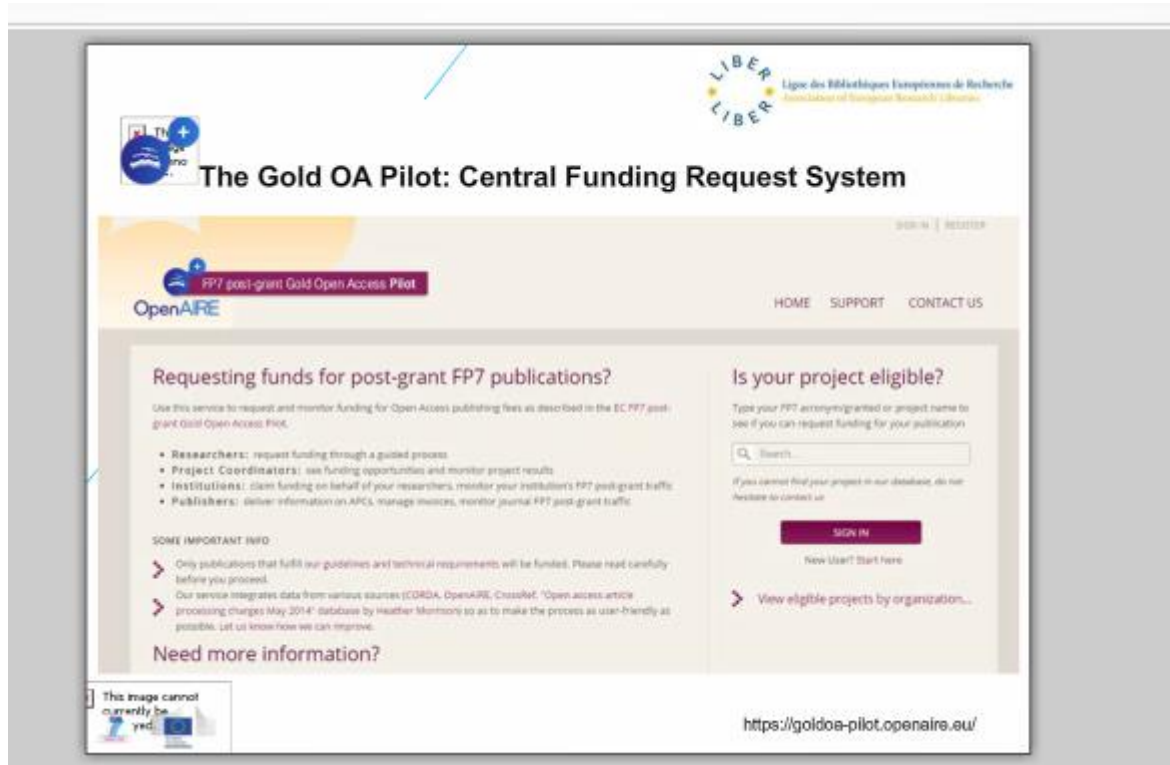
LIBER LIBER
Ligue des Bibliothèques Européennes de Recherche
Association of European Research Libraries

The Gold OA Pilot: Central Funding Request System

SIGN IN | REGISTER

FP7 post-grant Gold Open Access Pilot
OpenAIRE

HOME SUPPORT CONTACT US

Requesting funds for post-grant FP7 publications?

Use this service to request and monitor funding for Open Access publishing fees as described in the EC FP7 post-grant Gold Open Access Pilot.

• Researchers: request funding through a guided process
• Project Coordinators: see funding opportunities and monitor project results
• Institutions: claim funding on behalf of your researchers, monitor your institution's FP7 post-grant traffic
• Publishers: deliver information on APCs, manage invoices, monitor journal FP7 post-grant traffic

SOME IMPORTANT INFO

Only publications that fulfill our guidelines and technical requirements will be funded. Please read carefully before you proceed.

Our service integrates data from various sources (CORDA, OpenAIRE, CrossRef, "Open access article processing charges May 2014" database by Heather Morrison) so as to make the process as user-friendly as possible. Let us know how we can improve.

Need more information?

Is your project eligible?

Type your FP7 acronym/grantid or project name to see if you can request funding for your publication

Search...

If you cannot find your project in our database, do not hesitate to contact us

SIGN IN

New User? Start here

View eligible projects by organization...

This image cannot currently be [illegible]yed.

https://goldoa-pilot.openaire.eu/